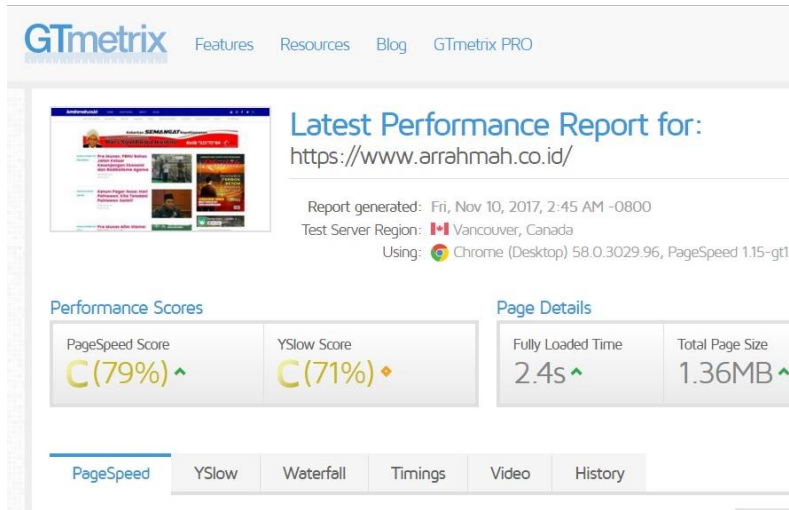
GTmetrix Features Resources Blog GTmetrix PRO

Latest Performance Report for:
https://www.arrahmah.co.id/

Report generated: Fri, Nov 10, 2017, 2:45 AM -0800
Test Server Region: Vancouver, Canada
Using: Chrome (Desktop) 58.0.3029.96, PageSpeed 1.15-gt1

Performance Scores

PageSpeed Score
C (79%)

YSlow Score
C (71%)

Page Details

Fully Loaded Time
2.4s

Total Page Size
1.36MB

PageSpeed YSlow Waterfall Timings Video History